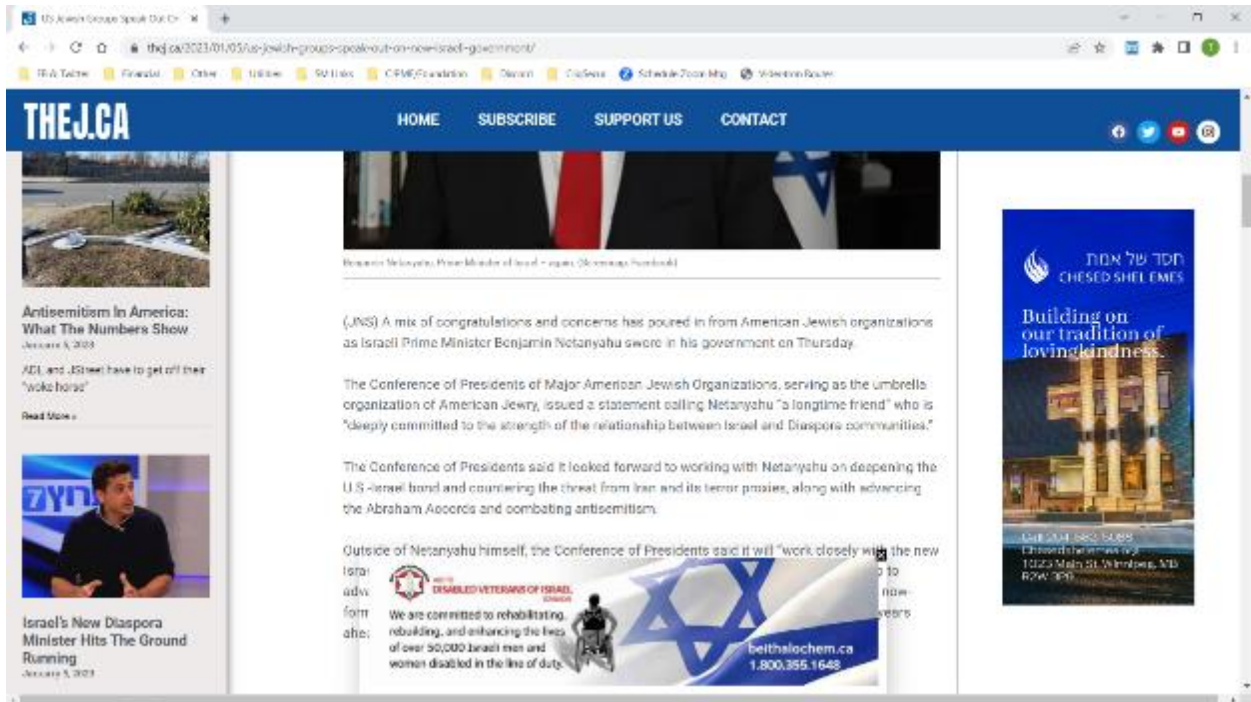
US Jewish Groups Speak Out On ×

thejc.ca/2023/01/05/us-jewish-groups-speak-out-on-new-israel-government/

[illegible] Financial Other Utilities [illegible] CPME/Foundation Discord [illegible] Schedule Zoom Mtg Videotron Router

THEJ.CA

HOME SUBSCRIBE SUPPORT US CONTACT

Antisemitism In America: What The Numbers Show
January 5, 2023

ADL and JStreet have to get off their "woke horse"

Read More »

Israel's New Diaspora Minister Hits The Ground Running
January 5, 2023

Benjamin Netanyahu, Prime Minister of Israel – again. (Screenshot Facebook)

(JNS) A mix of congratulations and concerns has poured in from American Jewish organizations as Israeli Prime Minister Benjamin Netanyahu swore in his government on Thursday.

The Conference of Presidents of Major American Jewish Organizations, serving as the umbrella organization of American Jewry, issued a statement calling Netanyahu "a longtime friend" who is "deeply committed to the strength of the relationship between Israel and Diaspora communities."

The Conference of Presidents said it looked forward to working with Netanyahu on deepening the U.S.-Israel bond and countering the threat from Iran and its terror proxies, along with advancing the Abraham Accords and combating antisemitism.

Outside of Netanyahu himself, the Conference of Presidents said it will "work closely with the new Isra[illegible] to adv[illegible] now- form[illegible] years ahe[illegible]

DISABLED VETERANS OF ISRAEL
We are committed to rehabilitating, rebuilding, and enhancing the lives of over 50,000 Israeli men and women disabled in the line of duty.
beithalochem.ca
1.800.355.1648

חסד של אמת
CHESED SHEL EMES
Building on our tradition of lovingkindness.
Call 204 582 5088
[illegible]
1023 Main St. Winnipeg, MB R2W 3P8